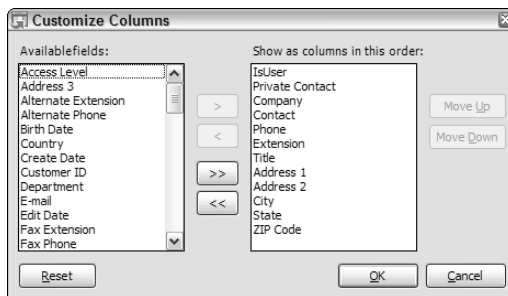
Customize Columns

Availablefields:

Access Level
Address 3
Alternate Extension
Alternate Phone
Birth Date
Country
Create Date
Customer ID
Department
E-mail
Edit Date
Fax Extension
Fax Phone

>
<
>>
<<

Show as columns in this order:

IsUser
Private Contact
Company
Contact
Phone
Extension
Title
Address 1
Address 2
City
State
ZIP Code

Move Up
Move Down

Reset
OK
Cancel